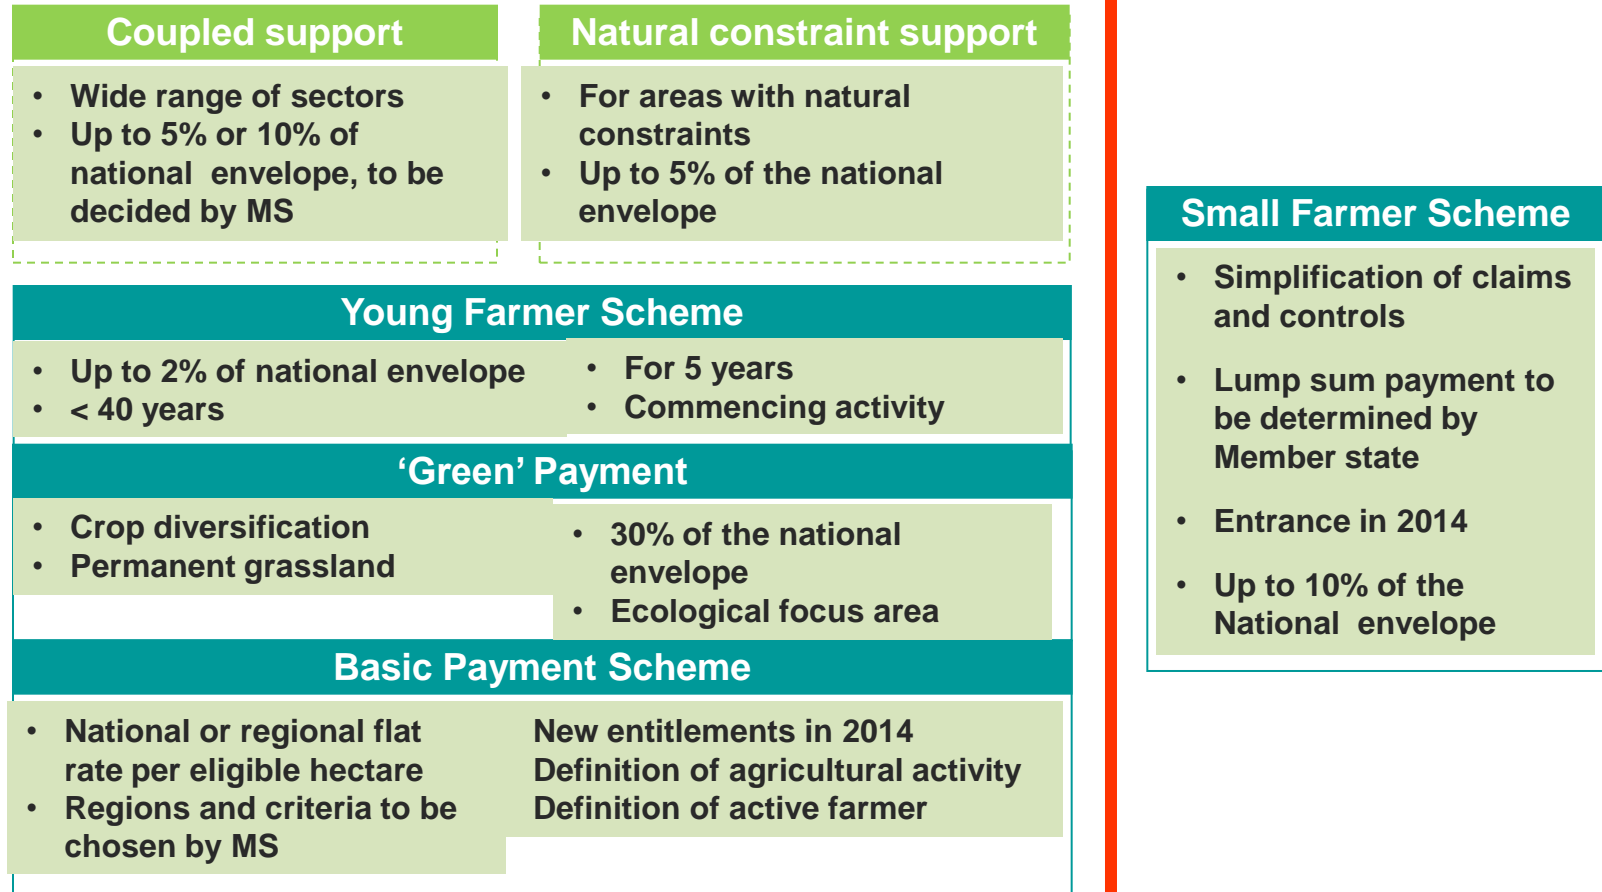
Coupled support

- Wide range of sectors
- Up to 5% or 10% of national envelope, to be decided by MS

Natural constraint support

- For areas with natural constraints
- Up to 5% of the national envelope

Young Farmer Scheme

- Up to 2% of national envelope
- < 40 years

- For 5 years
- Commencing activity

‘Green’ Payment

- Crop diversification
- Permanent grassland

- 30% of the national envelope
- Ecological focus area

Basic Payment Scheme

- National or regional flat rate per eligible hectare
- Regions and criteria to be chosen by MS

New entitlements in 2014
Definition of agricultural activity
Definition of active farmer

Small Farmer Scheme

- Simplification of claims and controls
- Lump sum payment to be determined by Member state
- Entrance in 2014
- Up to 10% of the National envelope